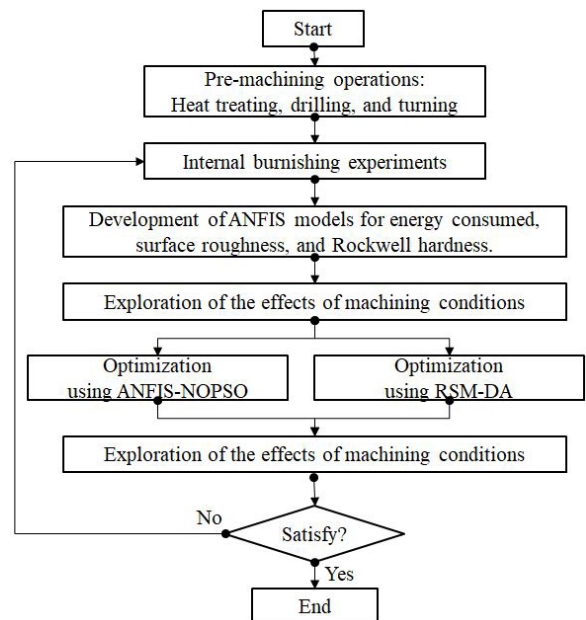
Start

Pre-machining operations: Heat treating, drilling, and turning

Internal burnishing experiments

Development of ANFIS models for energy consumed, surface roughness, and Rockwell hardness.

Exploration of the effects of machining conditions

Optimization using ANFIS-NOPSO

Optimization using RSM-DA

Exploration of the effects of machining conditions

No

Satisfy?

Yes

End